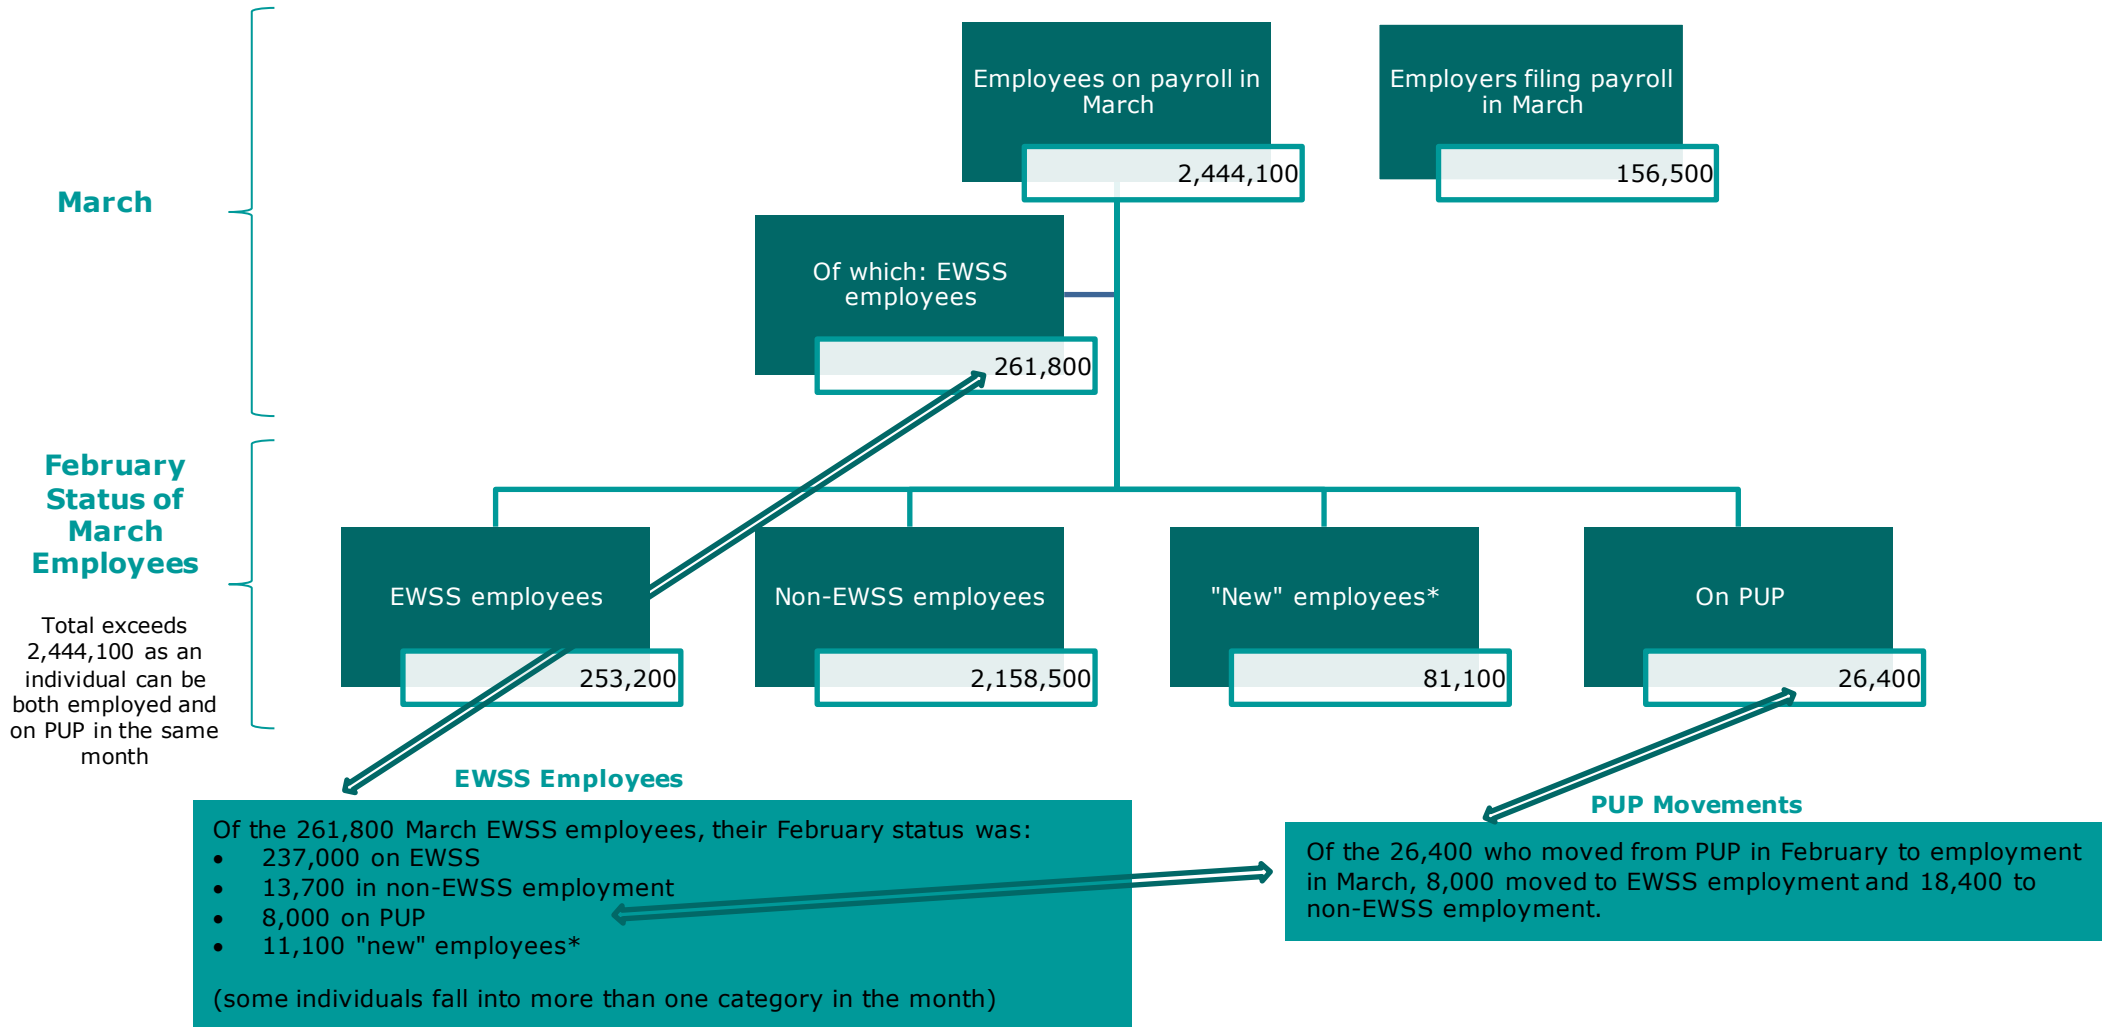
March

Employees on payroll in March
2,444,100

Employers filing payroll in March
156,500

Of which: EWSS employees
261,800

February Status of March Employees

Total exceeds 2,444,100 as an individual can be both employed and on PUP in the same month

EWSS employees
253,200

Non-EWSS employees
2,158,500

"New" employees*
81,100

On PUP
26,400

EWSS Employees

Of the 261,800 March EWSS employees, their February status was:
- 237,000 on EWSS
- 13,700 in non-EWSS employment
- 8,000 on PUP
- 11,100 "new" employees*

(some individuals fall into more than one category in the month)

PUP Movements

Of the 26,400 who moved from PUP in February to employment in March, 8,000 moved to EWSS employment and 18,400 to non-EWSS employment.